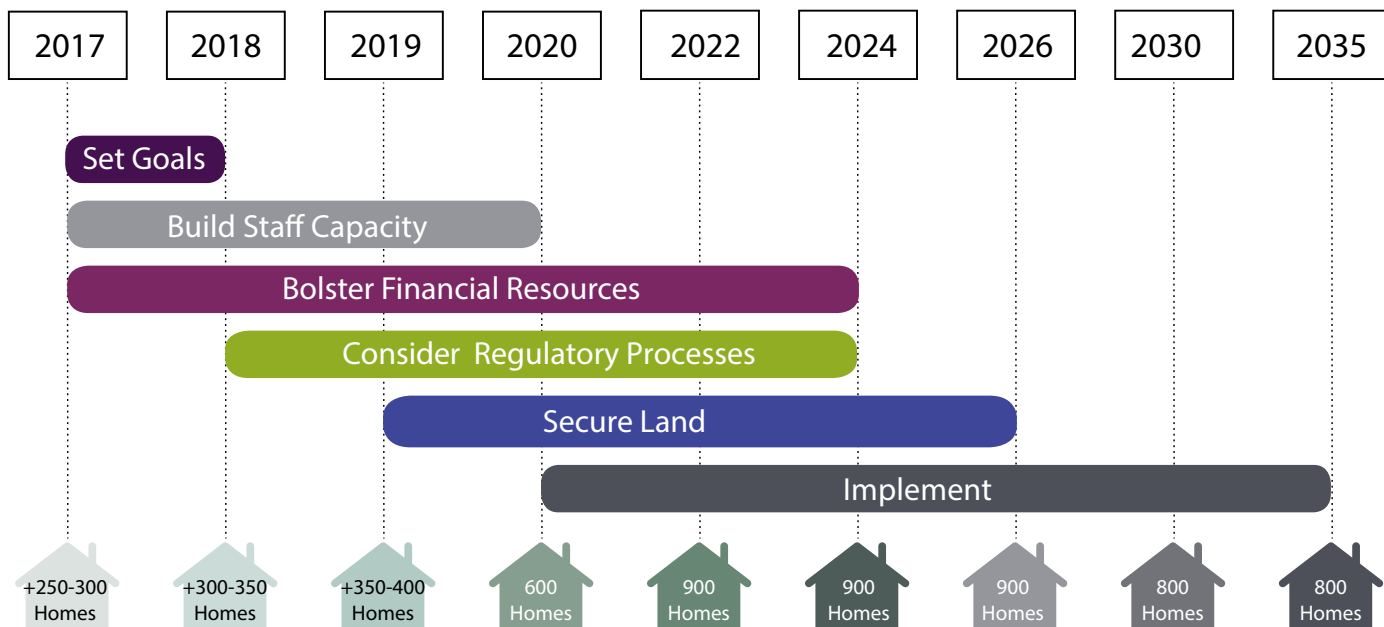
2017
2018
2019
2020
2022
2024
2026
2030
2035

Set Goals

Build Staff Capacity

Bolster Financial Resources

Consider  Regulatory Processes

Secure Land

Implement

+250-300 Homes

+300-350 Homes

+350-400 Homes

600 Homes

900 Homes

900 Homes

900 Homes

800 Homes

800 Homes